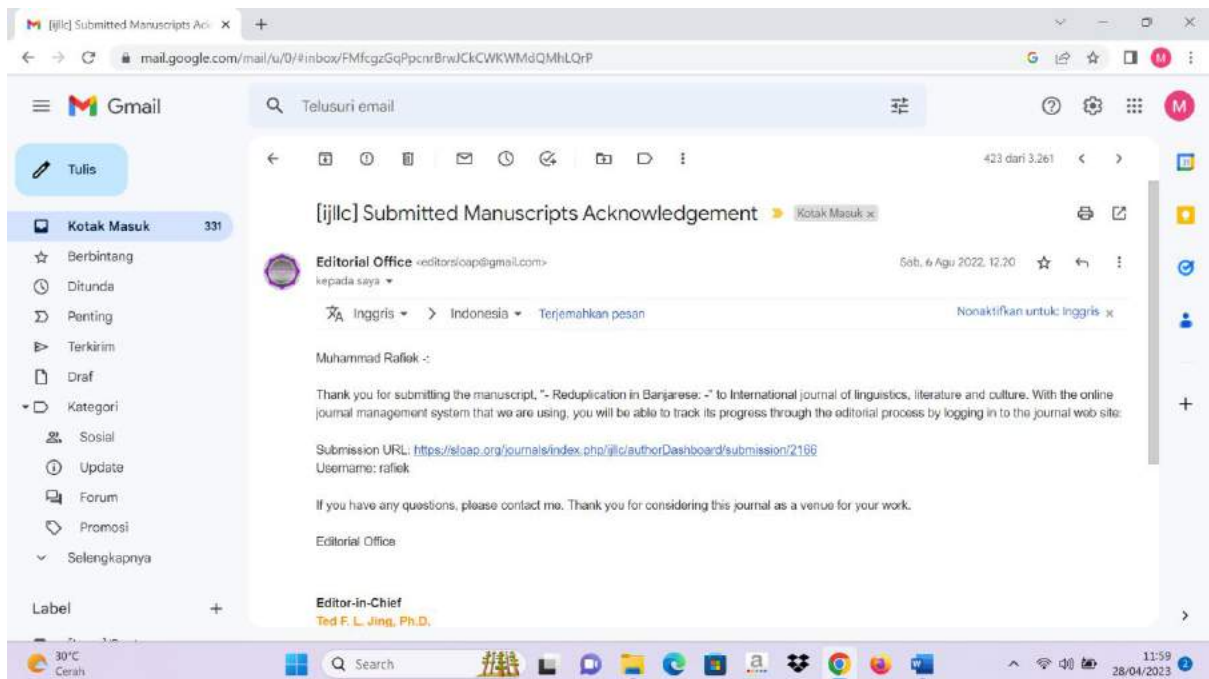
[ijllc] Submitted Manuscripts Ack ×
+
mail.google.com/mail/u/0/#inbox/FMfcgzGqPpcnrBrwJCkCWKWMdQMhLQrP

Gmail
Telusuri email

Tulis
Kotak Masuk 331
Berbintang
Ditunda
Penting
Terkirim
Draf
Kategori
Sosial
Update
Forum
Promosi
Selengkapnya
Label +

423 dari 3.261

[ijllc] Submitted Manuscripts Acknowledgement Kotak Masuk ×

Editorial Office <editorsloap@gmail.com>
kepada saya
Sab, 6 Agu 2022, 12.20

Inggris > Indonesia Terjemahkan pesan
Nonaktifkan untuk: Inggris ×

Muhammad Rafiek -:

Thank you for submitting the manuscript, "- Reduplication in Banjarese: -" to International journal of linguistics, literature and culture. With the online journal management system that we are using, you will be able to track its progress through the editorial process by logging in to the journal web site:

Submission URL: https://sloap.org/journals/index.php/ijllc/authorDashboard/submission/2166
Username: rafiek

If you have any questions, please contact me. Thank you for considering this journal as a venue for your work.

Editorial Office

Editor-in-Chief
Ted F. L. Jing, Ph.D.

30°C
Cerah
Search
11:59
28/04/2023